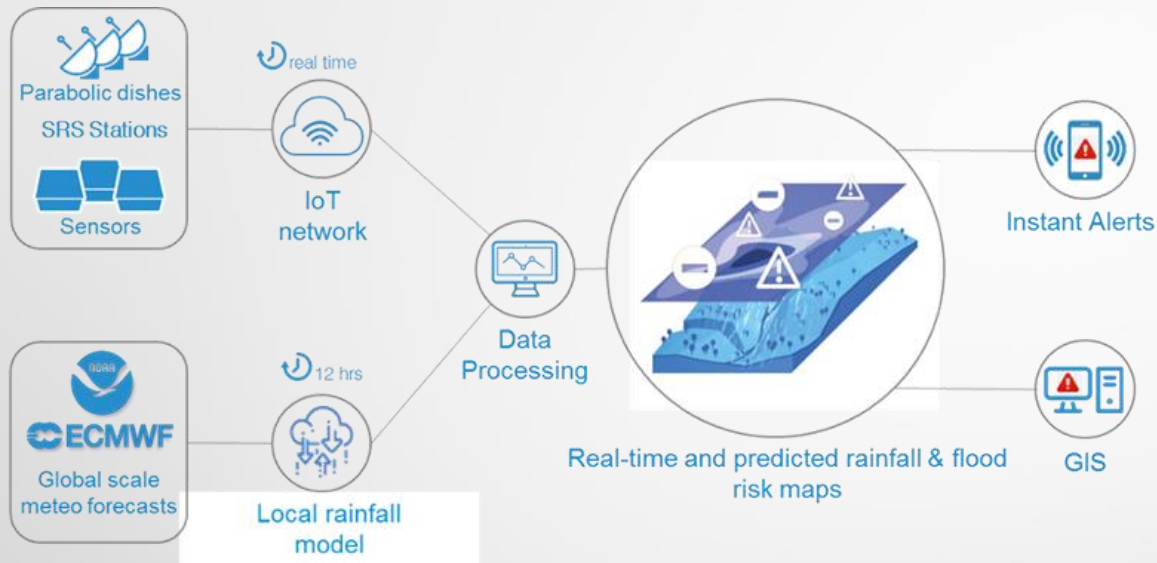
Parabolic dishes
SRS Stations
Sensors

real time

IoT network

noaa
ECMWF
Global scale meteo forecasts

12 hrs

Local rainfall model

Data Processing

Real-time and predicted rainfall & flood risk maps

Instant Alerts

GIS